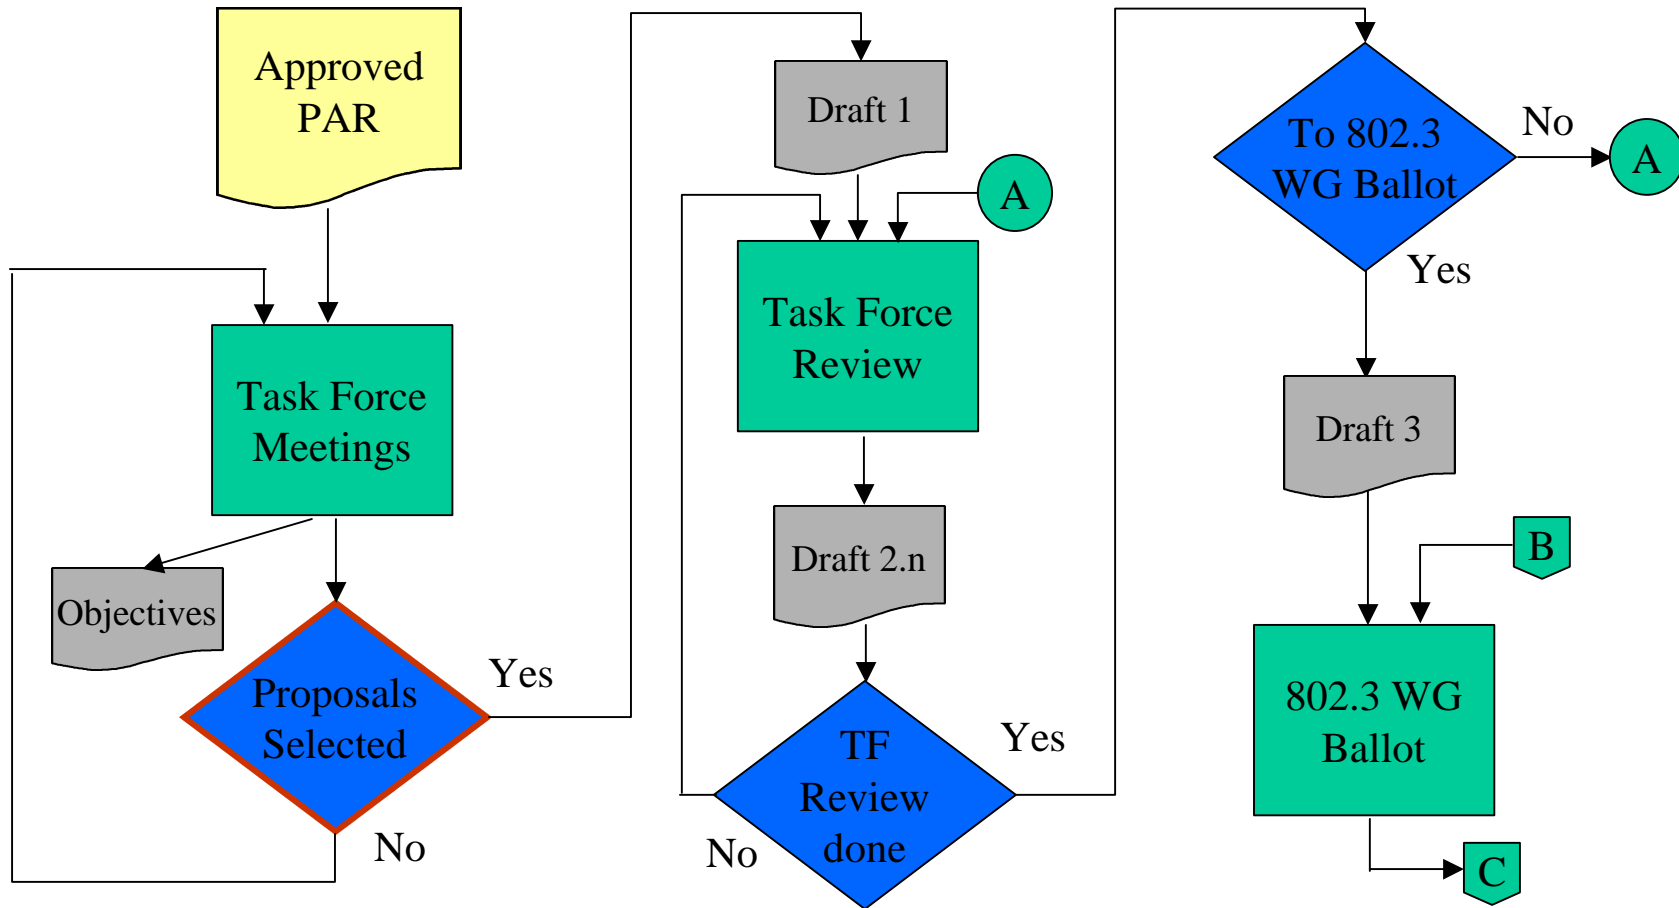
Approved PAR

Task Force Meetings

Objectives

Proposals Selected

Yes

No

Draft 1

A

Task Force Review

Draft 2.n

TF Review done

Yes

No

To 802.3 WG Ballot

No

A

Yes

Draft 3

B

802.3 WG Ballot

C